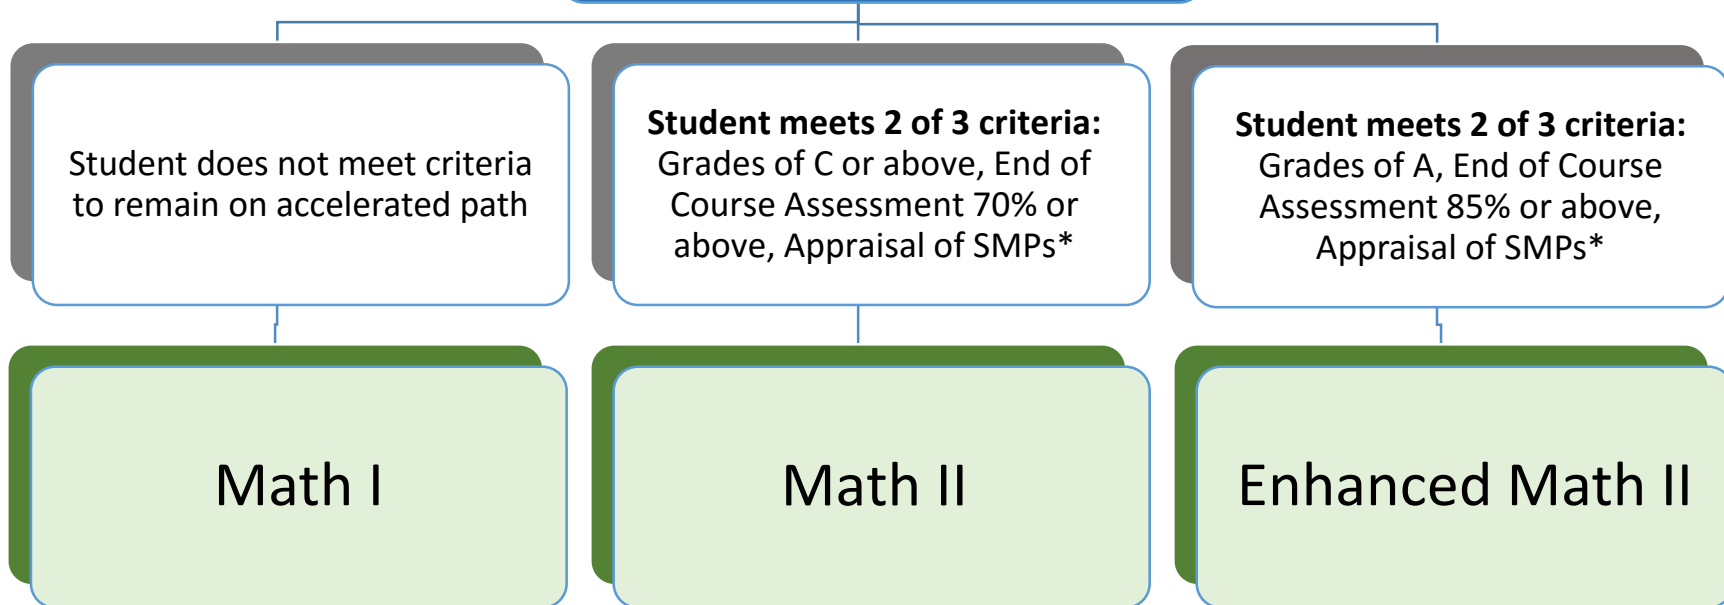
Student does not meet criteria to remain on accelerated path

**Student meets 2 of 3 criteria:** Grades of C or above, End of Course Assessment 70% or above, Appraisal of SMPs*

**Student meets 2 of 3 criteria:** Grades of A, End of Course Assessment 85% or above, Appraisal of SMPs*

Math I

Math II

Enhanced Math II